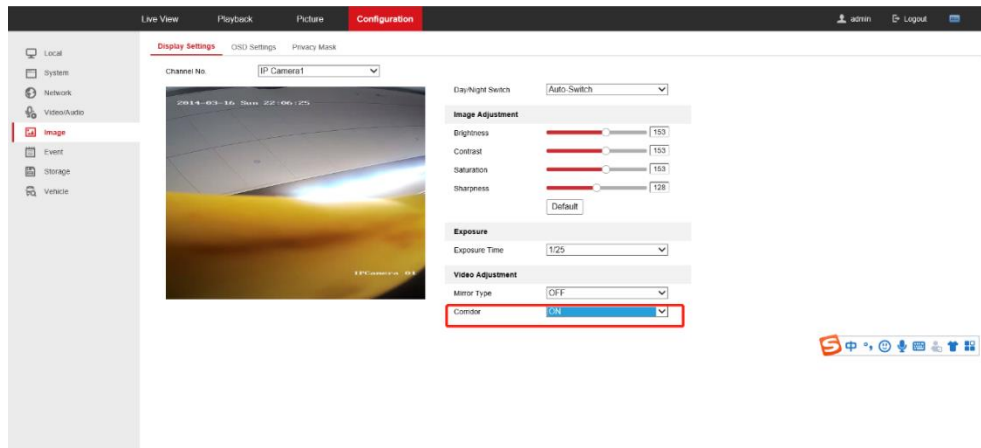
Live View Playback Picture Configuration

admin Logout

Local
System
Network
Video/Audio
Image
Event
Storage
Vehicle

Display Settings OSD Settings Privacy Mask

Channel No. IP Camera1

2014-03-16 Sun 22:06:25

IPCamera 01

Day/Night Switch Auto-Switch

Image Adjustment

| | |
|---|---|
| Brightness | 153 |
| Contrast | 153 |
| Saturation | 153 |
| Sharpness | 128 |

Default

Exposure

Exposure Time 1/25

Video Adjustment

Mirror Type OFF

Corridor ON

中